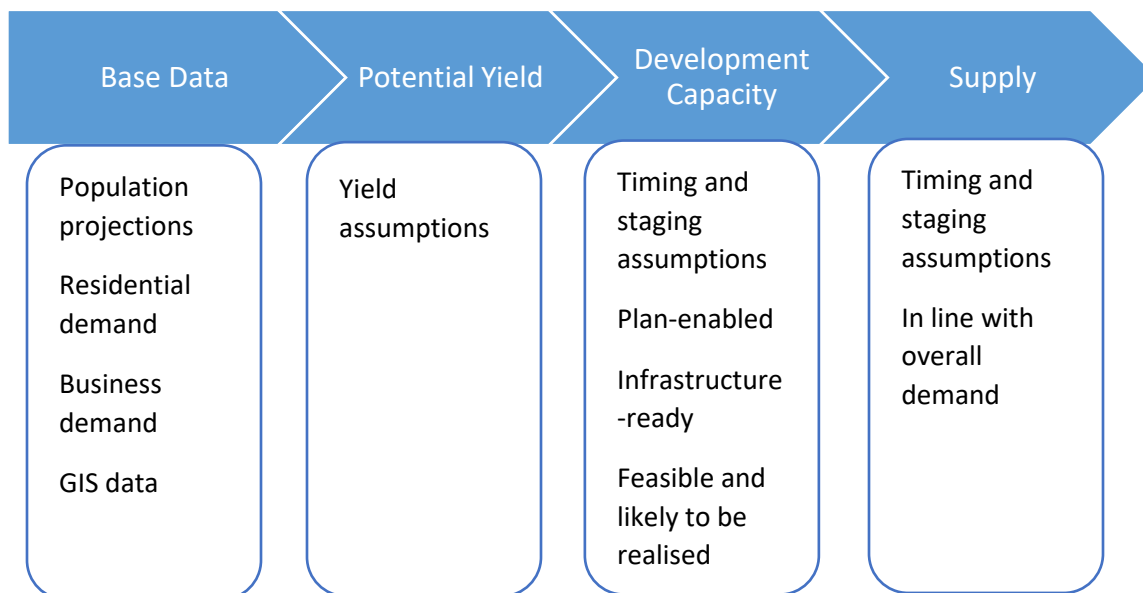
Base Data

Potential Yield

Development Capacity

Supply

Population projections

Residential demand

Business demand

GIS data

Yield assumptions

Timing and staging assumptions

Plan-enabled

Infrastructure -ready

Feasible and likely to be realised

Timing and staging assumptions

In line with overall demand